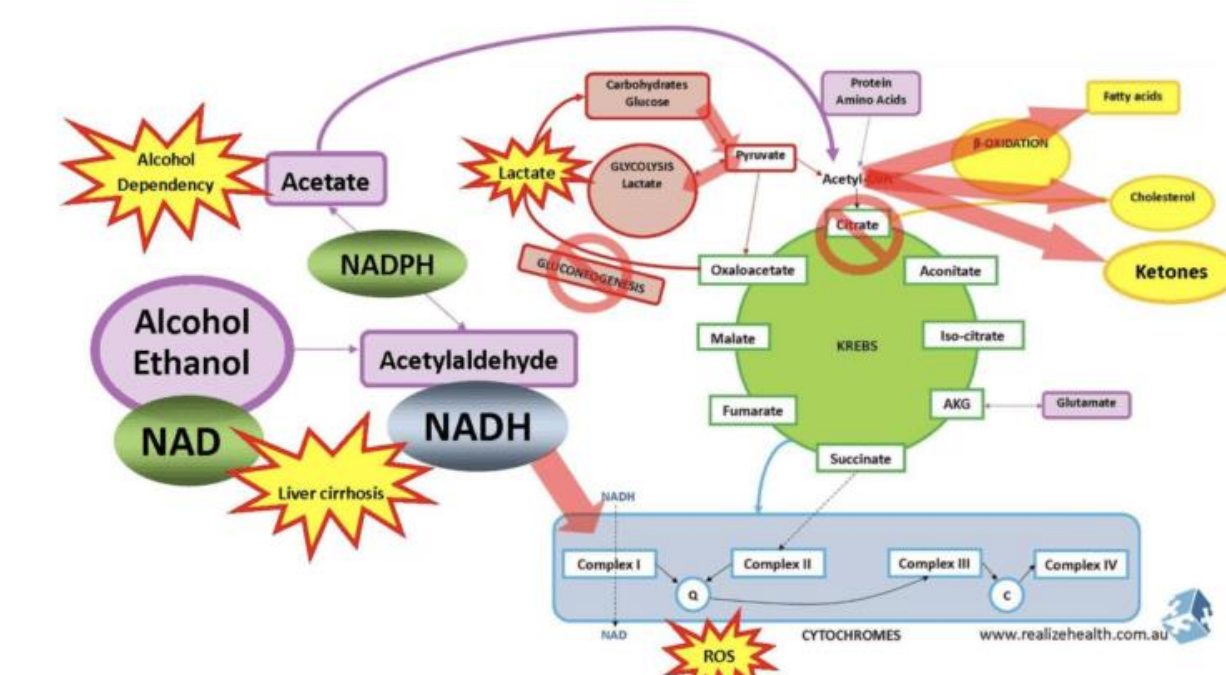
Alcohol Dependency

Acetate

NADPH

Alcohol Ethanol

Acetylaldehyde

NAD

NADH

Liver cirrhosis

Carbohydrates Glucose

Lactate

GLYCOLYSIS Lactate

Pyruvate

GLUCONEOGENESIS

Protein Amino Acids

Acetyl-CoA

β-OXIDATION

Fatty acids

Cholesterol

Ketones

Citrate

Oxaloacetate

Aconitate

Malate

KREBS

Iso-citrate

AKG

Glutamate

Fumarate

Succinate

NADH

Complex I

Complex II

Complex III

Complex IV

Q

C

NAD

ROS

CYTOCHROMES

www.realizehealth.com.au